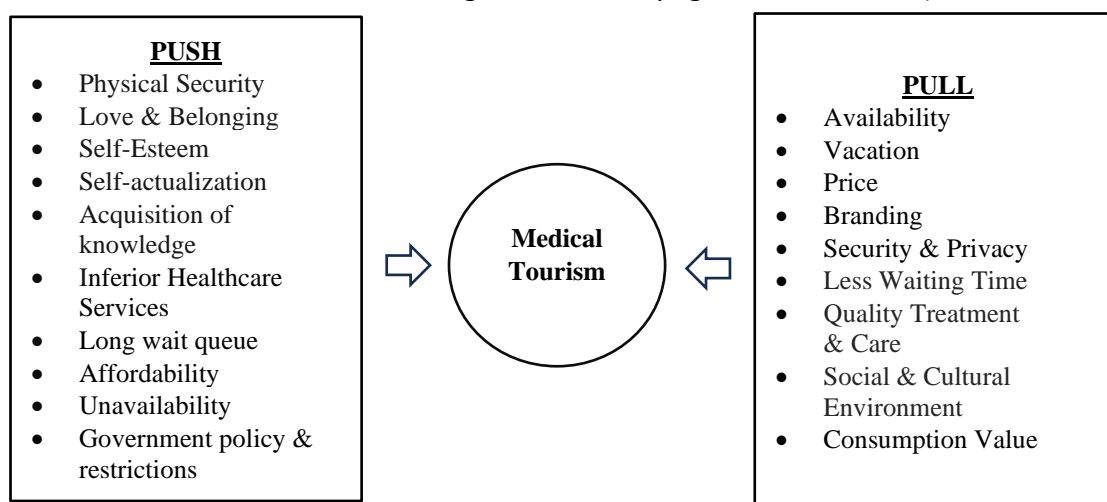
**PUSH**
- Physical Security
- Love & Belonging
- Self-Esteem
- Self-actualization
- Acquisition of knowledge
- Inferior Healthcare Services
- Long wait queue
- Affordability
- Unavailability
- Government policy & restrictions

**Medical Tourism**

**PULL**
- Availability
- Vacation
- Price
- Branding
- Security & Privacy
- Less Waiting Time
- Quality Treatment & Care
- Social & Cultural Environment
- Consumption Value